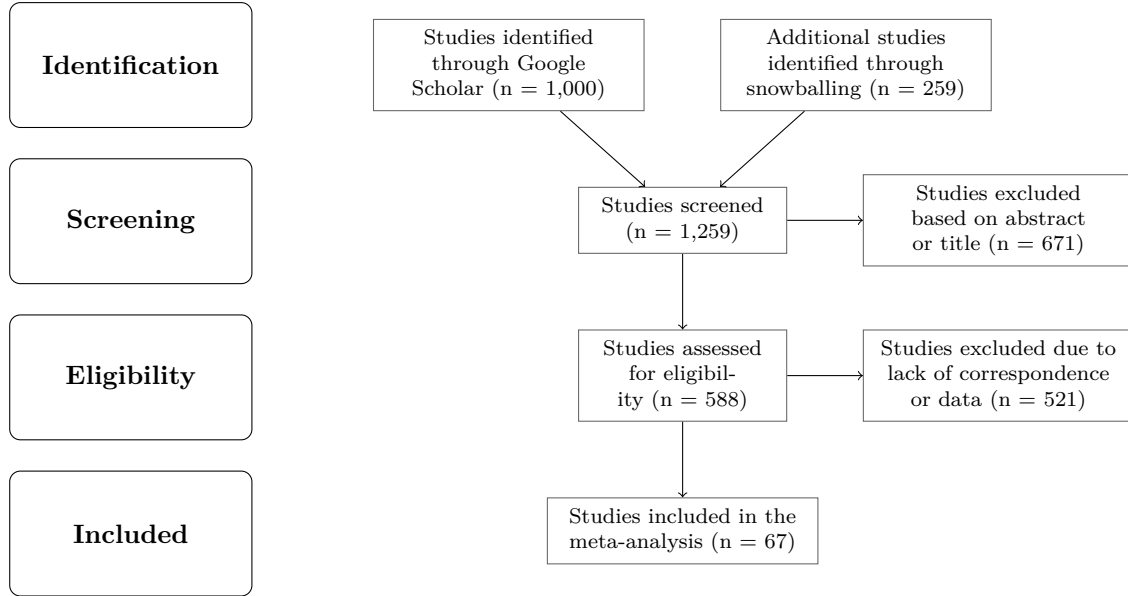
Identification

Studies identified through Google Scholar (n = 1,000)

Additional studies identified through snowballing (n = 259)

Screening

Studies screened (n = 1,259)

Studies excluded based on abstract or title (n = 671)

Eligibility

Studies assessed for eligibility (n = 588)

Studies excluded due to lack of correspondence or data (n = 521)

Included

Studies included in the meta-analysis (n = 67)